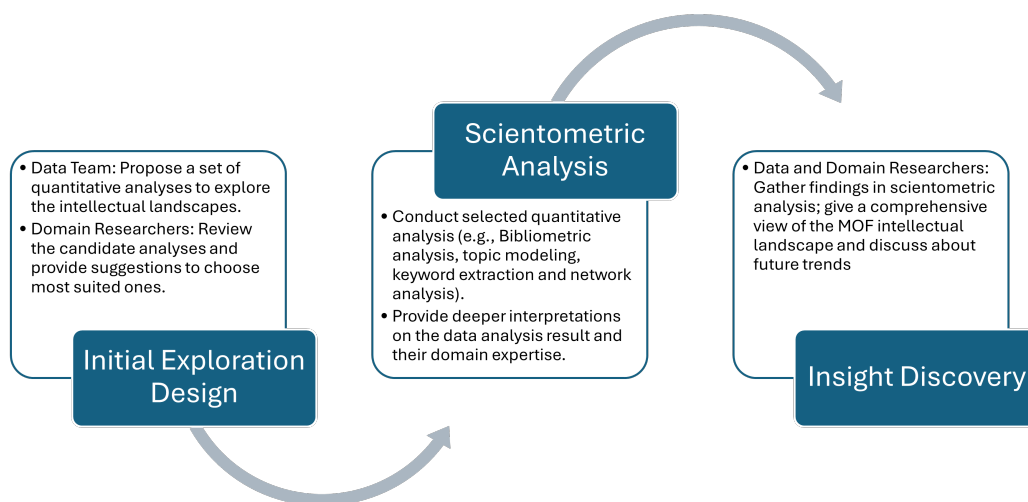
• Data Team: Propose a set of quantitative analyses to explore the intellectual landscapes.
• Domain Researchers: Review the candidate analyses and provide suggestions to choose most suited ones.

Initial Exploration Design

Scientometric Analysis

• Conduct selected quantitative analysis (e.g., Bibliometric analysis, topic modeling, keyword extraction and network analysis).
• Provide deeper interpretations on the data analysis result and their domain expertise.

• Data and Domain Researchers: Gather findings in scientometric analysis; give a comprehensive view of the MOF intellectual landscape and discuss about future trends

Insight Discovery